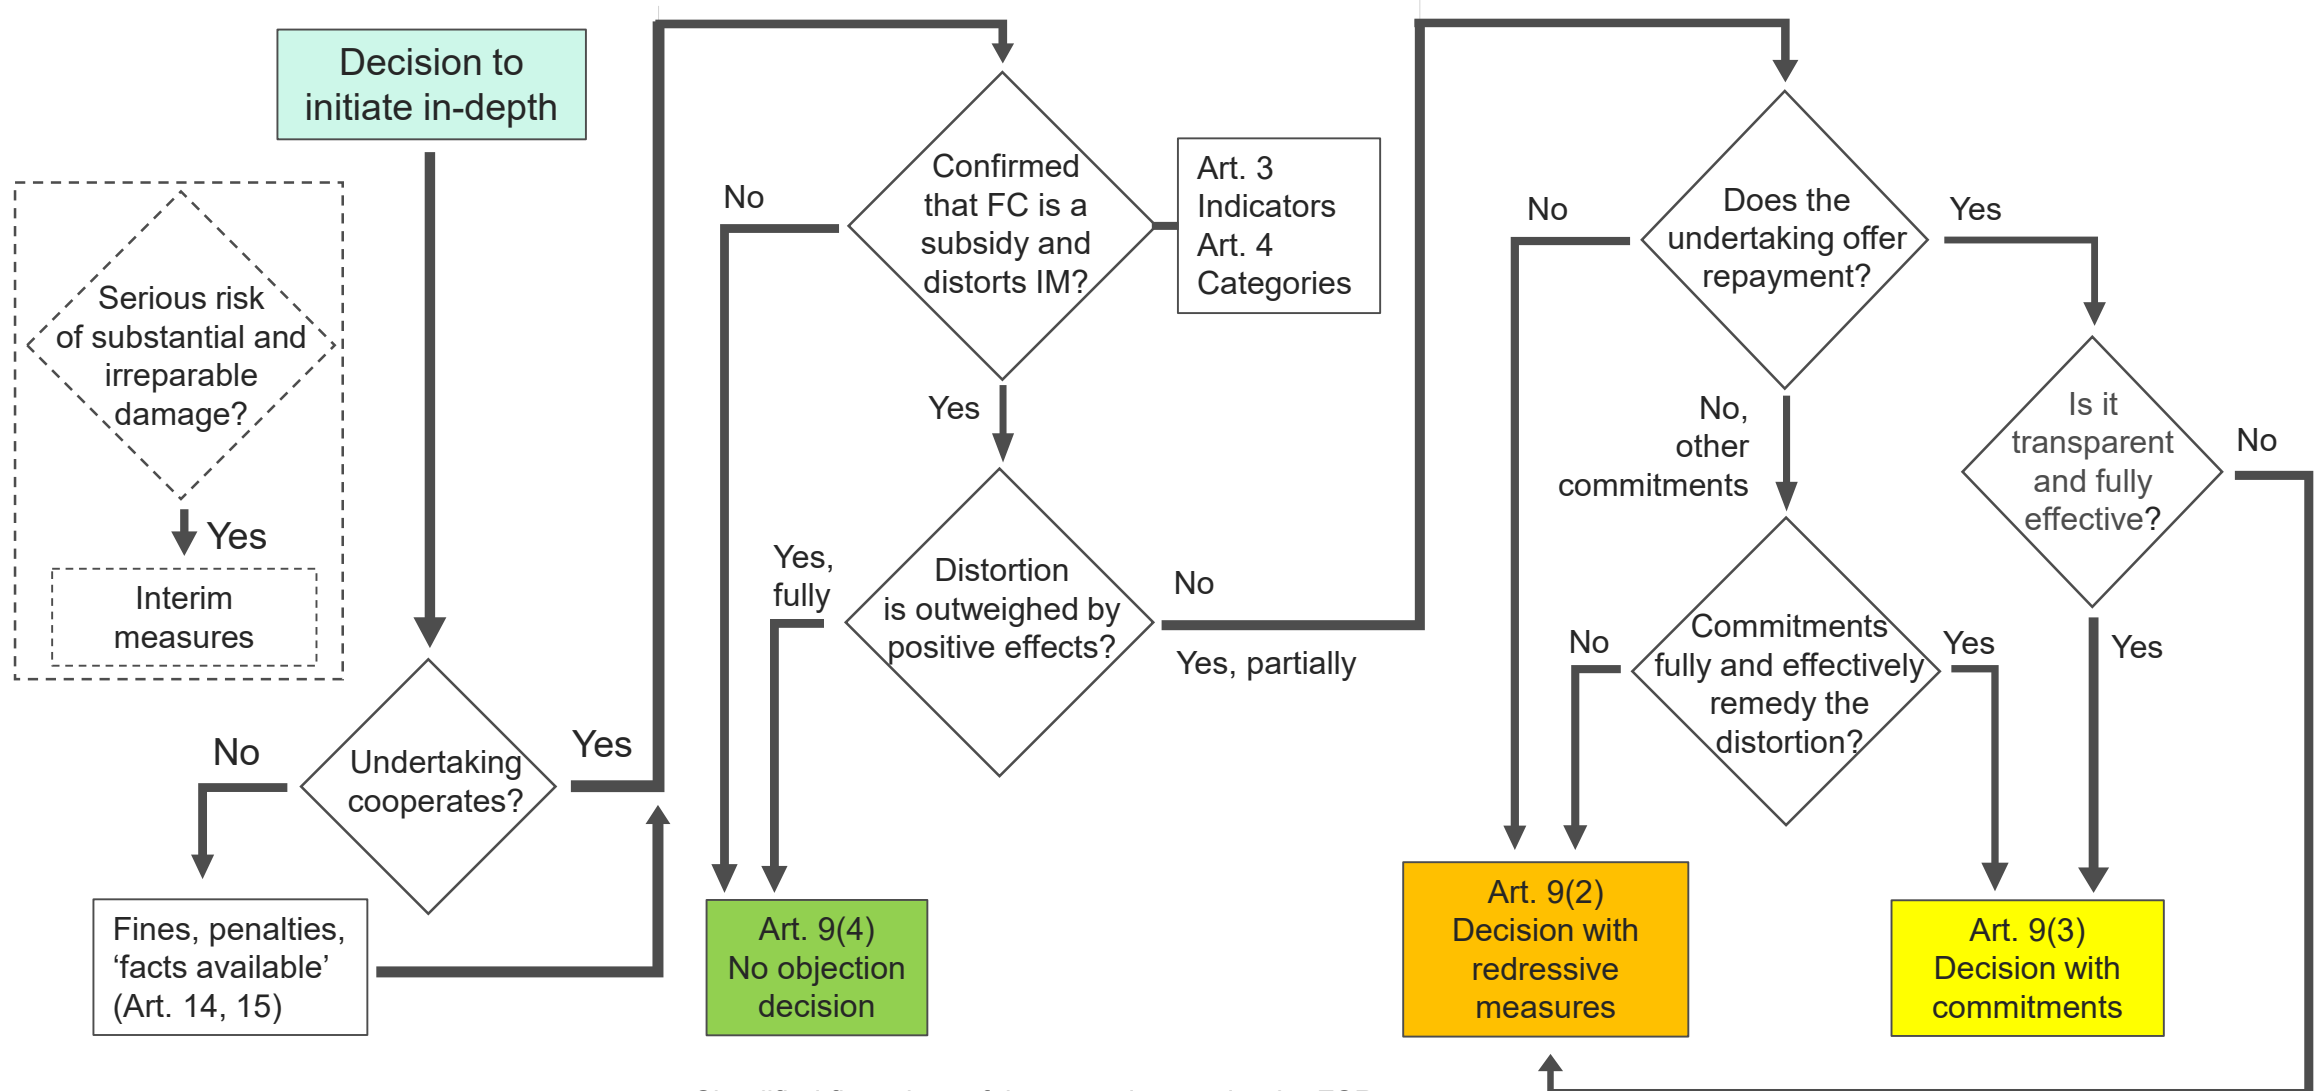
Decision to initiate in-depth

Serious risk of substantial and irreparable damage?

Yes

Interim measures

No

Undertaking cooperates?

Yes

Fines, penalties, ‘facts available’ (Art. 14, 15)

No

Confirmed that FC is a subsidy and distorts IM?

Art. 3 Indicators Art. 4 Categories

Yes

Yes, fully

Distortion is outweighed by positive effects?

No

Yes, partially

Art. 9(4) No objection decision

No

Does the undertaking offer repayment?

Yes

No, other commitments

Is it transparent and fully effective?

No

No

Commitments fully and effectively remedy the distortion?

Yes

Yes

Art. 9(2) Decision with redressive measures

Art. 9(3) Decision with commitments

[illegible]